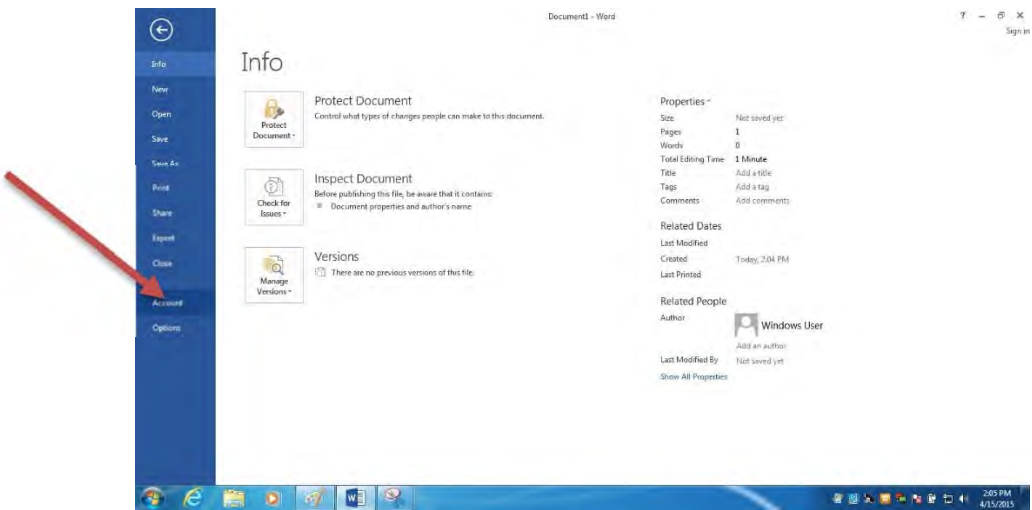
Document1 - Word

? – ✕
Sign in

Info
New
Open
Save
Save As
Print
Share
Export
Close
Account
Options

Info

Protect Document
Protect Document
Control what types of changes people can make to this document.

Check for Issues
Inspect Document
Before publishing this file, be aware that it contains:
Document properties and author's name

Manage Versions
Versions
There are no previous versions of this file.

Properties

| | |
|---|---|
| Size | Not saved yet |
| Pages | 1 |
| Words | 0 |
| Total Editing Time | 1 Minute |
| Title | Add a title |
| Tags | Add a tag |
| Comments | Add comments |

Related Dates

| | |
|---|---|
| Last Modified | |
| Created | Today, 2:04 PM |
| Last Printed | |

Related People

Author
Windows User
Add an author
Last Modified By Not saved yet
Show All Properties

2:05 PM
4/15/2015